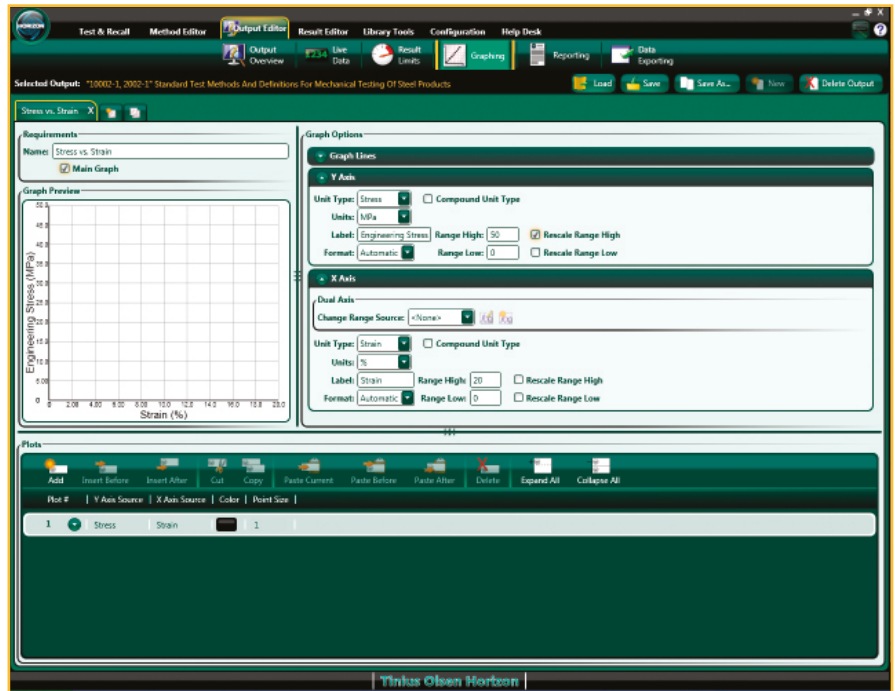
HORIZON

Test & Recall Method Editor Output Editor Result Editor Library Tools Configuration Help Desk

Output Overview Live Data Result Limits Graphing Reporting Data Exporting

Selected Output: "10002-1, 2002-1" Standard Test Methods And Definitions For Mechanical Testing Of Steel Products

Load Save Save As... New Delete Output

Stress vs. Strain X

Requirements
Name: Stress vs. Strain
Main Graph

Graph Preview
50.0
45.0
40.0
35.0
30.0
25.0
20.0
15.0
10.0
5.00
0
Engineering Stress (MPa)
0 2.00 4.00 6.00 8.00 10.0 12.0 14.0 16.0 18.0 20.0
Strain (%)

Graph Options
Graph Lines
Y Axis
Unit Type: Stress Compound Unit Type
Units: MPa
Label: Engineering Stress Range High: 50 Rescale Range High
Format: Automatic Range Low: 0 Rescale Range Low

X Axis
Dual Axis
Change Range Source: <None>
Unit Type: Strain Compound Unit Type
Units: %
Label: Strain Range High: 20 Rescale Range High
Format: Automatic Range Low: 0 Rescale Range Low

Plots
Add Insert Before Insert After Cut Copy Paste Current Paste Before Paste After Delete Expand All Collapse All
Plot # | Y Axis Source | X Axis Source | Color | Point Size |
1 Stress Strain 1

Tinius Olsen Horizon